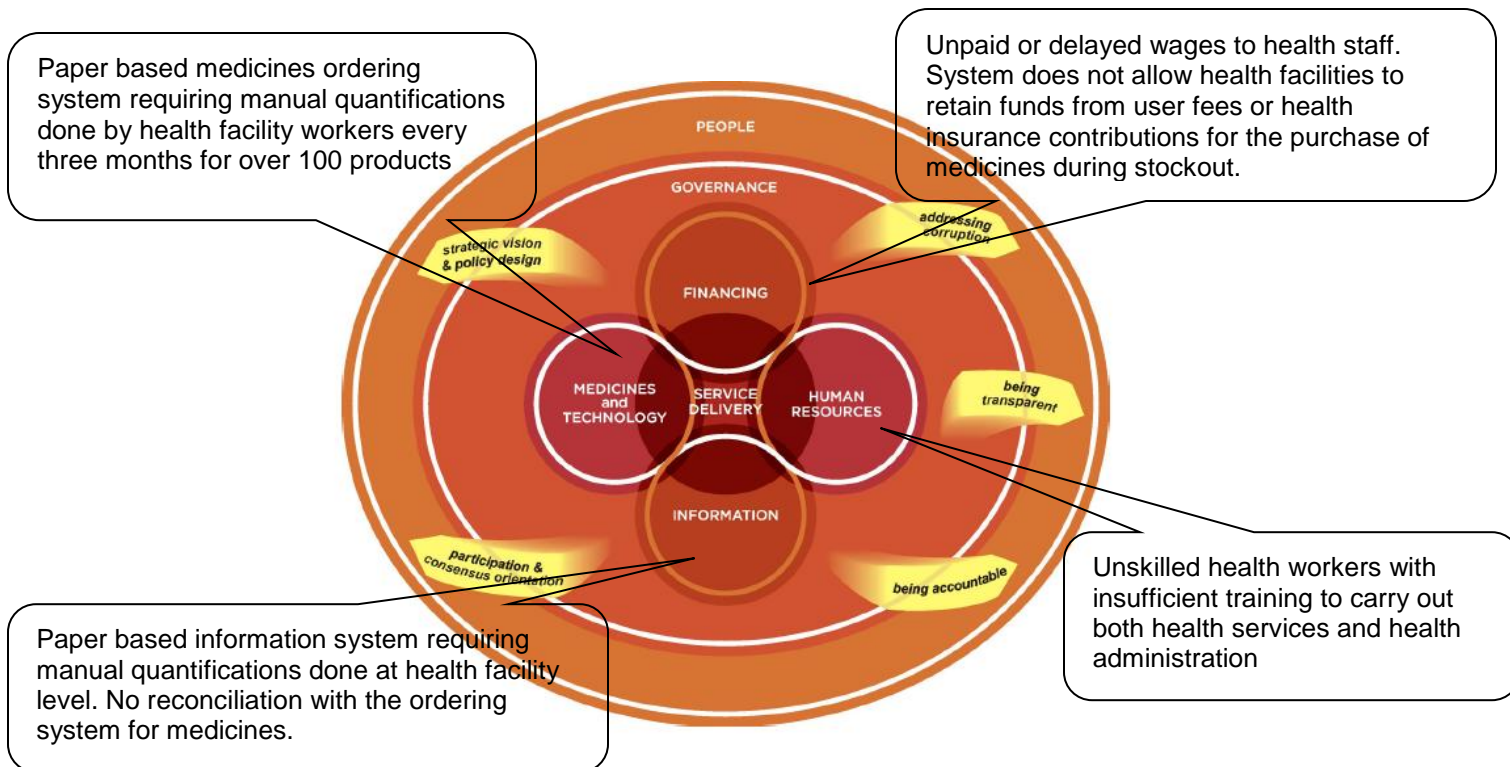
Paper based medicines ordering system requiring manual quantifications done by health facility workers every three months for over 100 products

Unpaid or delayed wages to health staff. System does not allow health facilities to retain funds from user fees or health insurance contributions for the purchase of medicines during stockout.

PEOPLE

GOVERNANCE

strategic vision & policy design

addressing corruption

FINANCING

MEDICINES and TECHNOLOGY

SERVICE DELIVERY

HUMAN RESOURCES

being transparent

INFORMATION

participation & consensus orientation

being accountable

Unskilled health workers with insufficient training to carry out both health services and health administration

Paper based information system requiring manual quantifications done at health facility level. No reconciliation with the ordering system for medicines.